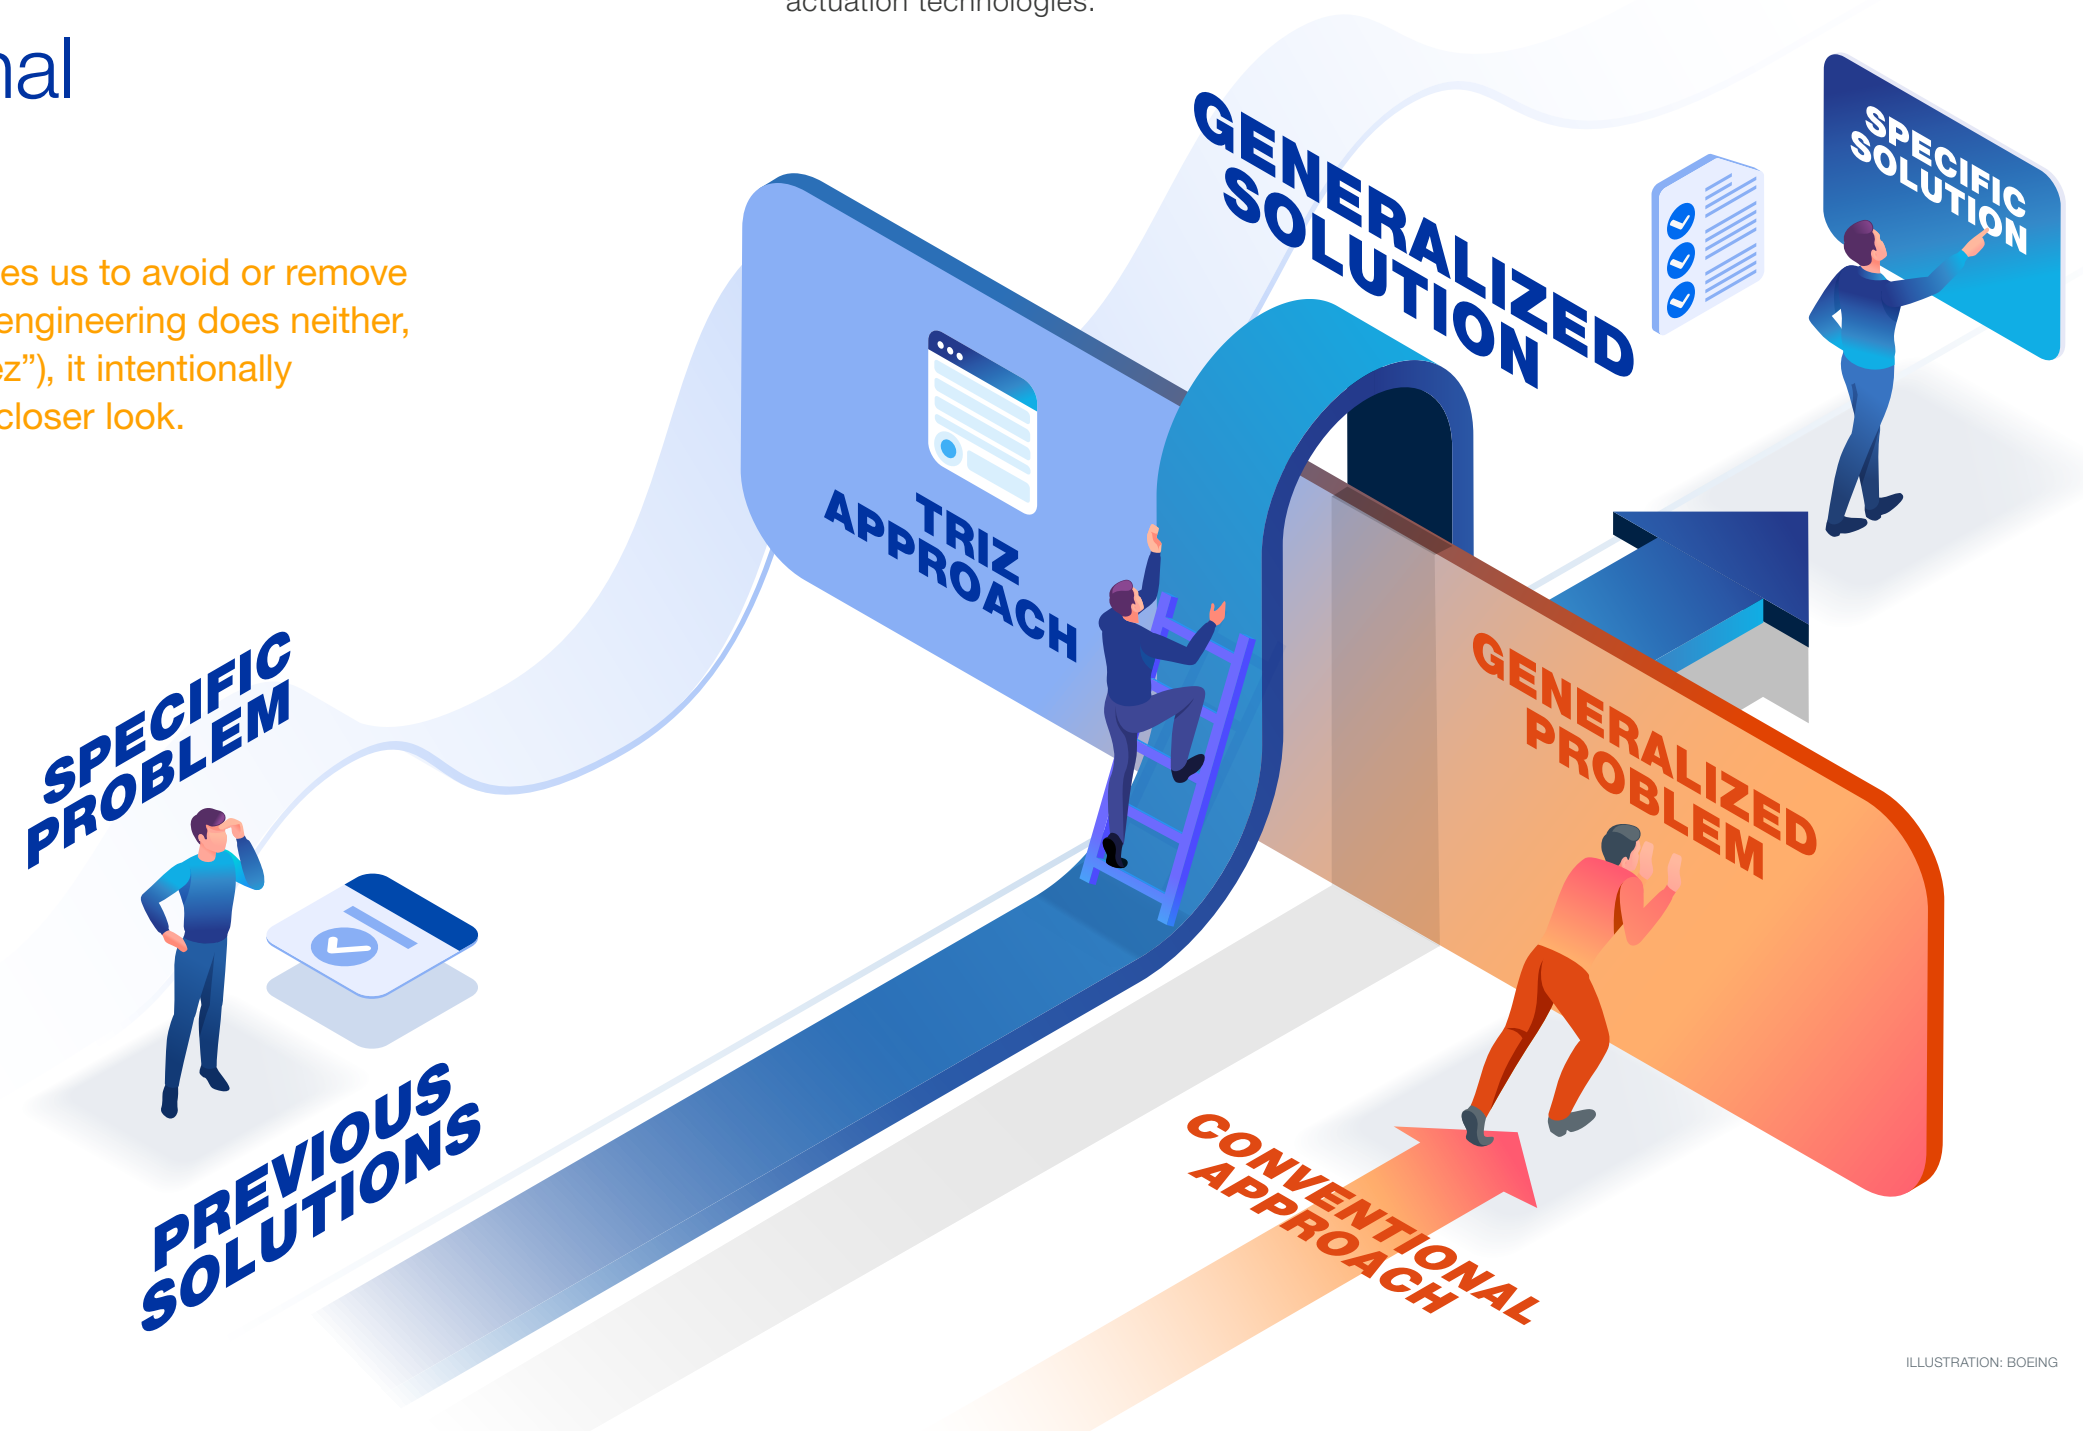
actuation technologies.

nal

es us to avoid or remove engineering does neither, ez"), it intentionally closer look.

GENERALIZED SOLUTION

SPECIFIC SOLUTION

TRIZ APPROACH

GENERALIZED PROBLEM

SPECIFIC PROBLEM

PREVIOUS SOLUTIONS

CONVENTIONAL APPROACH

ILLUSTRATION: BOEING